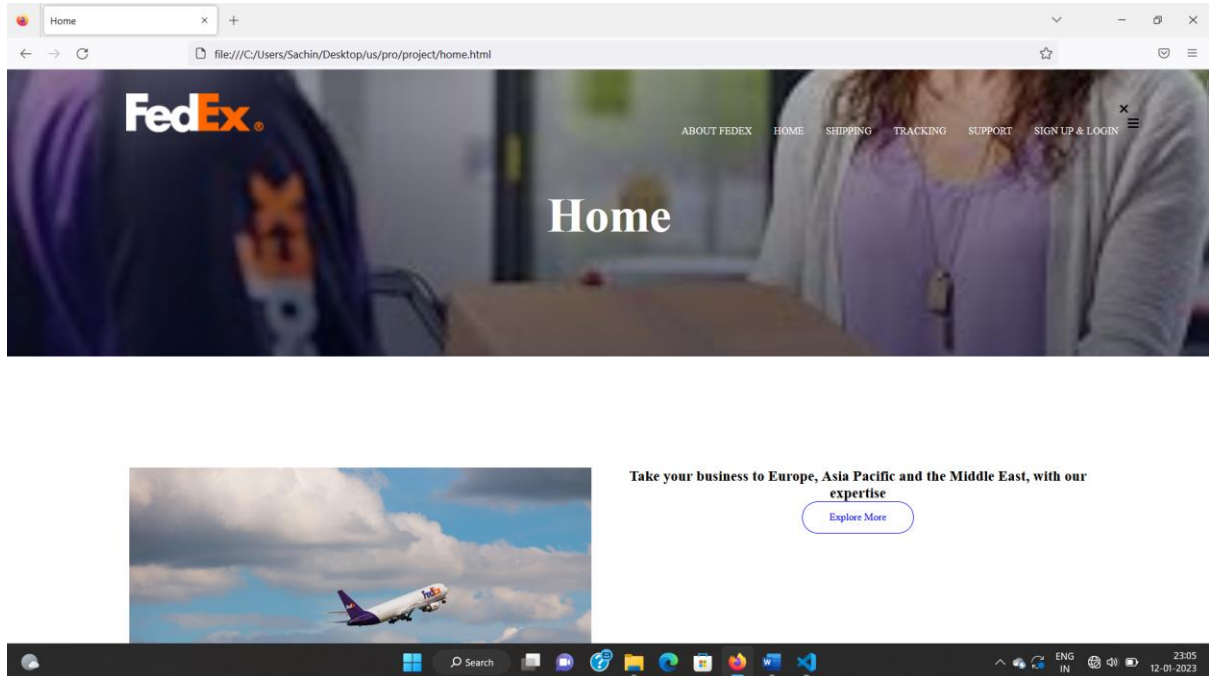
Home ×

file:///C:/Users/Sachin/Desktop/us/pro/project/home.html

FedEx

ABOUT FEDEX HOME SHIPPING TRACKING SUPPORT SIGN UP & LOGIN

Home

Take your business to Europe, Asia Pacific and the Middle East, with our expertise

Explore More

Search

ENG IN

23:05
12-01-2023